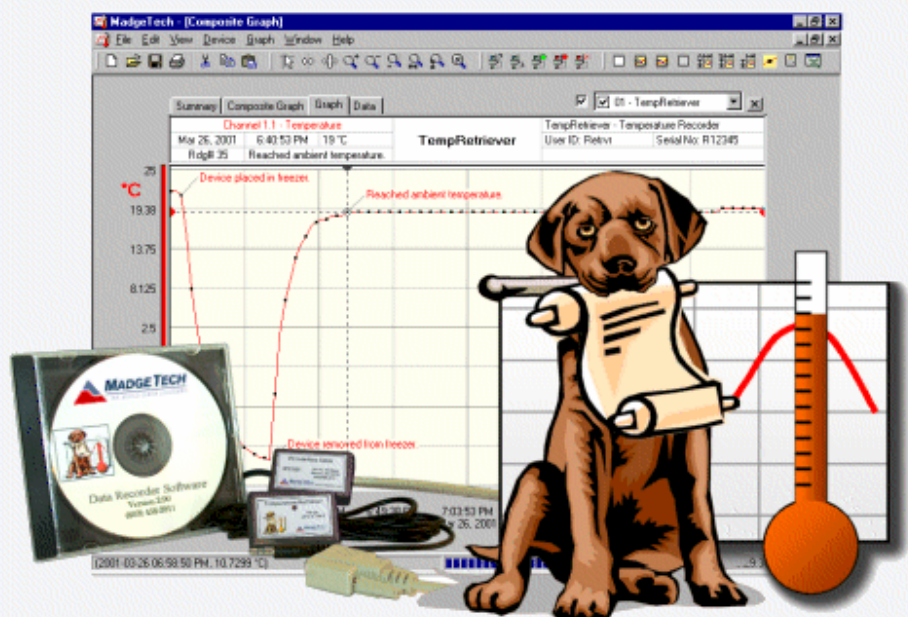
MadgeTech - [Composite Graph]

File Edit View Device Graph Window Help

Summary Composite Graph Graph Data

01 - TempRetriever

| Channel 1:1 - Temperature | | | TempRetriever | TempRetriever - Temperature Recorder | |
|---|---|---|---|---|---|
| Mar 26, 2001 | 6:40:53 PM | 19 °C | | User ID: Retrvr | Serial No: R12345 |
| Rdg# 35 | Reached ambient temperature. | | | | |

°C

25

19.38

13.75

8.125

2.5

Device placed in freezer.

Reached ambient temperature.

Device removed from freezer.

7:03:53 PM

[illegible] 26, 2001

(2001-03-26 06:59:50 PM, 10.7299 °C)

MADGETECH

Data Recorder Software

Version 2.00

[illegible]